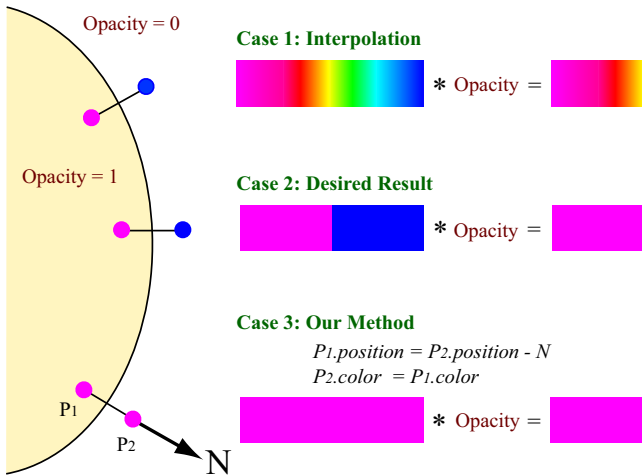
Opacity = 0

Opacity = 1

$P_1$

$P_2$

N

Case 1: Interpolation

* Opacity =

Case 2: Desired Result

* Opacity =

Case 3: Our Method

$P_1$.position = $P_2$.position - N

$P_2$.color = $P_1$.color

* Opacity =